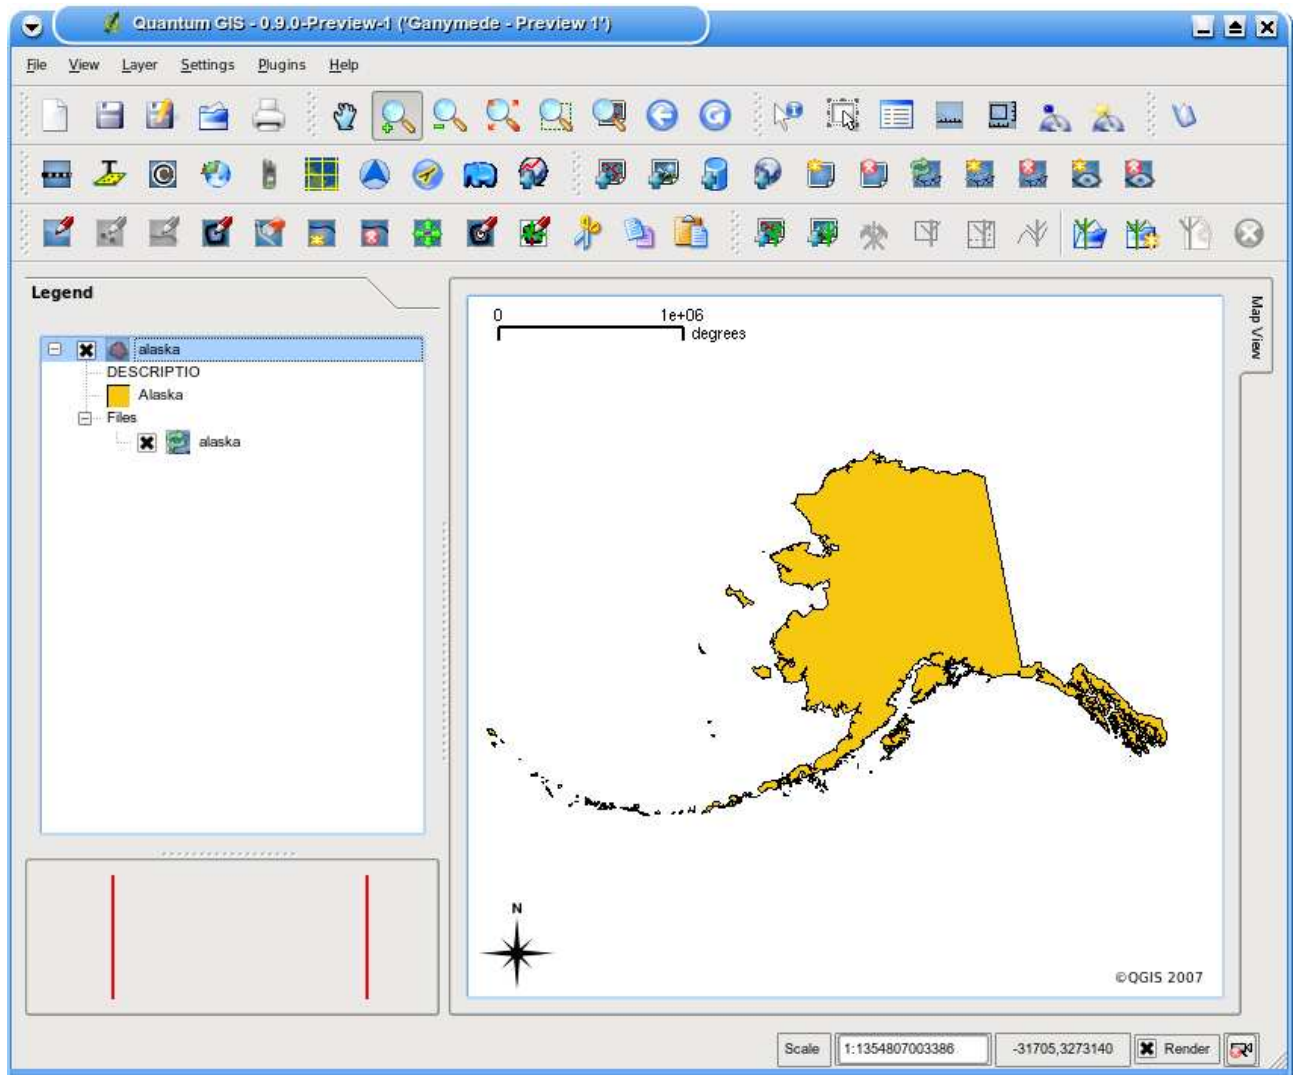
Quantum GIS - 0.9.0-Preview-1 ('Ganymede - Preview 1')

File View Layer Settings Plugins Help

Legend

alaska
DESCRIPTIO
Alaska
Files
alaska

Map View

0
1e+06
degrees

N

©QGIS 2007

Scale 1:1354807003386 -31705,3273140 Render